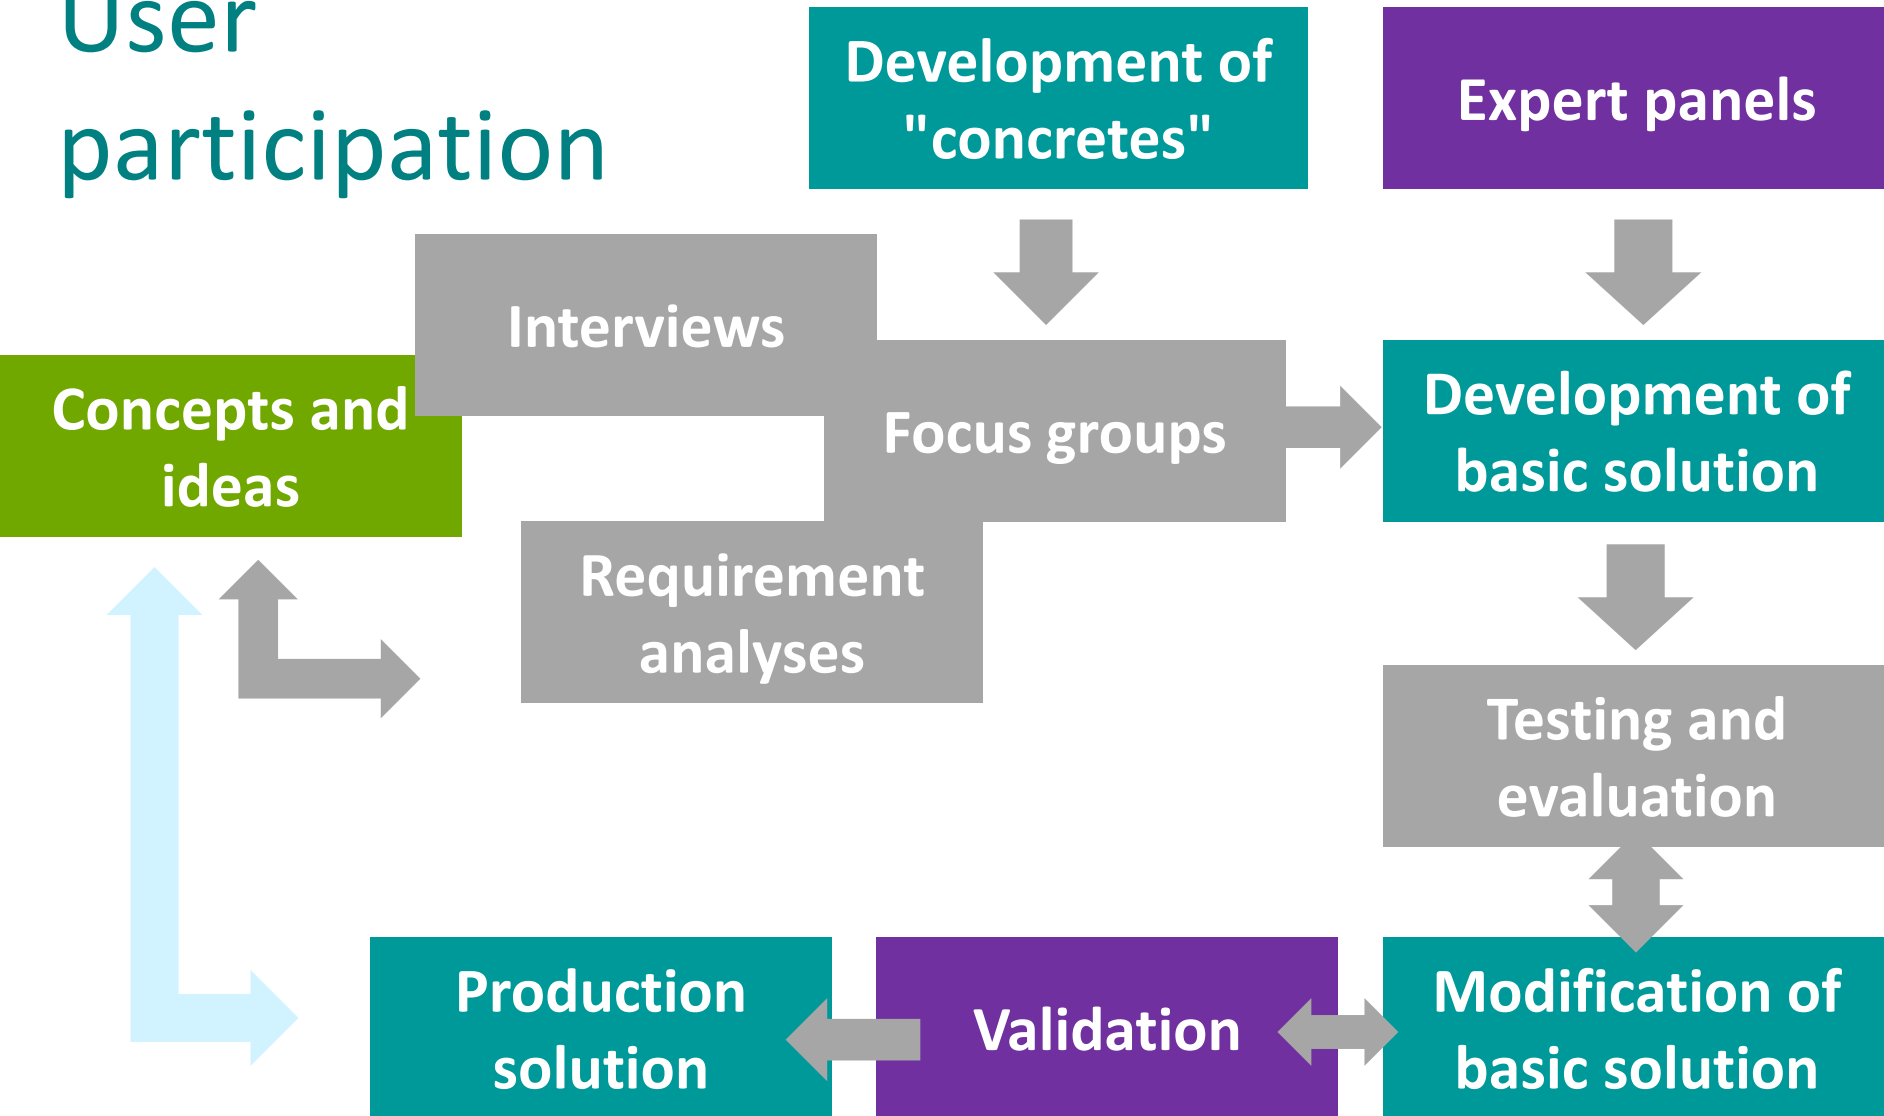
User participation

Development of "concretes"

Expert panels

Interviews

Concepts and ideas

Focus groups

Development of basic solution

Requirement analyses

Testing and evaluation

Production solution

Validation

Modification of basic solution